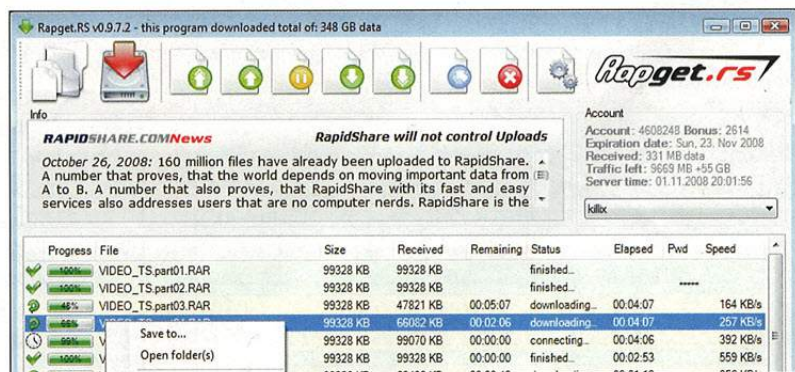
Rapget.RS v0.9.7.2 - this program downloaded total of: 348 GB data

Rapget.rs

Info

RAPIDSHARE.COMNews

RapidShare will not control Uploads

October 26, 2008: 160 million files have already been uploaded to RapidShare. A number that proves, that the world depends on moving important data from A to B. A number that also proves, that RapidShare with its fast and easy services also addresses users that are no computer nerds. RapidShare is the

Account

Account: 4608248 Bonus: 2614
Expiration date: Sun, 23. Nov 2008
Received: 331 MB data
Traffic left: 9669 MB +55 GB
Server time: 01.11.2008 20:01:56

killix

| Progress | File | Size | Received | Remaining | Status | Elapsed | Pwd | Speed |
|---|---|---|---|---|---|---|---|---|
| 100% | VIDEO_TS.part01.RAR | 99328 KB | 99328 KB | | finished.. | | | |
| 100% | VIDEO_TS.part02.RAR | 99328 KB | 99328 KB | | finished.. | | ***** | |
| 48% | VIDEO_TS.part03.RAR | 99328 KB | 47821 KB | 00:05:07 | downloading.. | 00:04:07 | | 164 KB/s |
| 66% | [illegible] | 99328 KB | 66082 KB | 00:02:06 | downloading.. | 00:04:07 | | 257 KB/s |
| 99% | V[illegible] | 99328 KB | 99070 KB | 00:00:00 | connecting.. | 00:04:06 | | 392 KB/s |
| 100% | V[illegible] | 99328 KB | 99328 KB | 00:00:00 | finished.. | 00:02:53 | | 559 KB/s |

Save to...
Open folder(s)